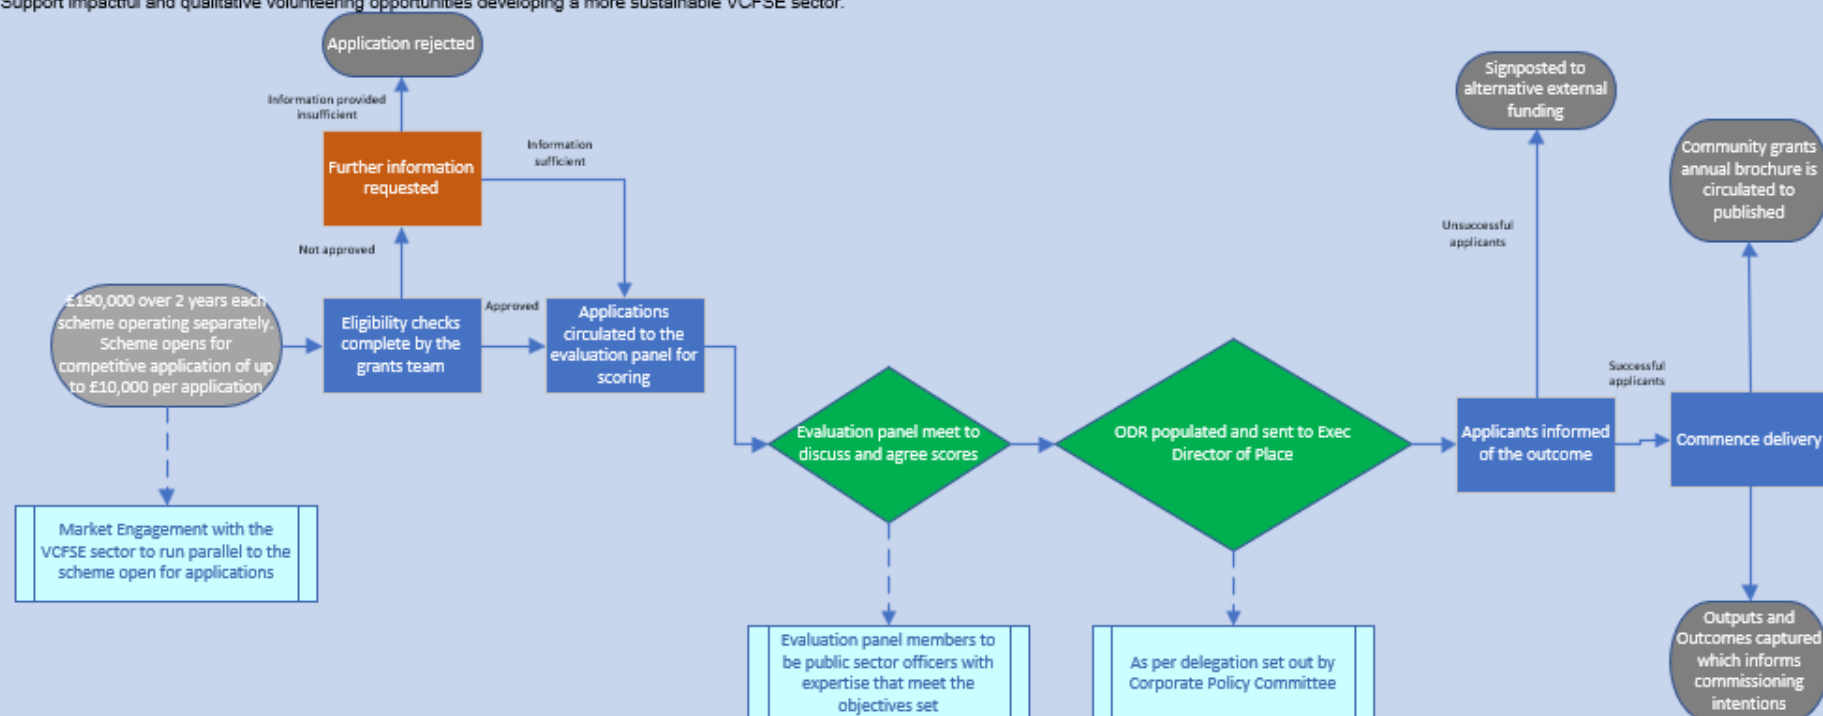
Support impactful and qualitative volunteering opportunities developing a more sustainable VCFSE sector.

Application rejected

Information provided insufficient

Further information requested

Information sufficient

Not approved

£190,000 over 2 years each scheme operating separately. Scheme opens for competitive application of up to £10,000 per application

Eligibility checks complete by the grants team

Approved

Applications circulated to the evaluation panel for scoring

Market Engagement with the VCFSE sector to run parallel to the scheme open for applications

Evaluation panel meet to discuss and agree scores

Evaluation panel members to be public sector officers with expertise that meet the objectives set

ODR populated and sent to Exec Director of Place

As per delegation set out by Corporate Policy Committee

Signposted to alternative external funding

Unsuccessful applicants

Applicants informed of the outcome

Successful applicants

Community grants annual brochure is circulated to published

Commence delivery

Outputs and Outcomes captured which informs commissioning intentions